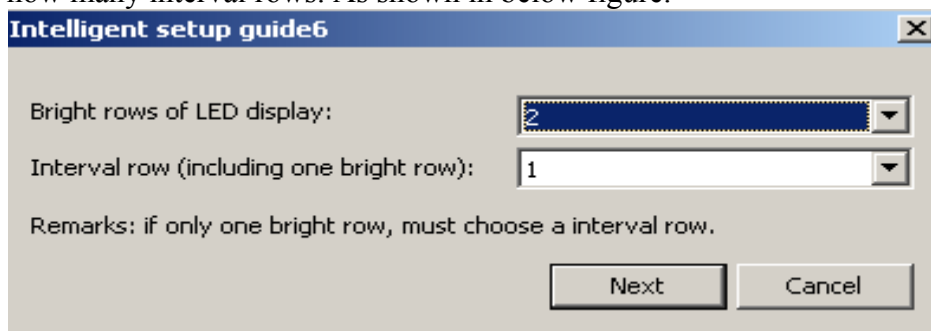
how many interval rows. As shown in below figure.

Intelligent setup guide6

Bright rows of LED display: 2

Interval row (including one bright row): 1

Remarks: if only one bright row, must choose a interval row.

Next
Cancel